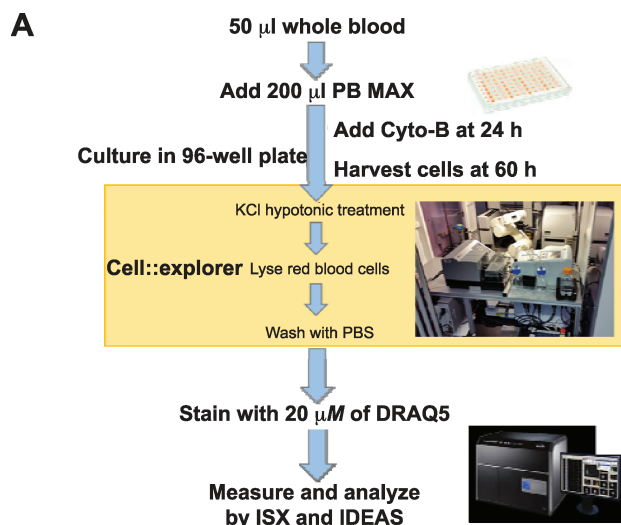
A

50 μl whole blood

Add 200 μl PB MAX

Add Cyto-B at 24 h

Culture in 96-well plate

Harvest cells at 60 h

KCl hypotonic treatment

Cell::explorer

Lyse red blood cells

Wash with PBS

Stain with 20 μ*M* of DRAQ5

Measure and analyze by ISX and IDEAS